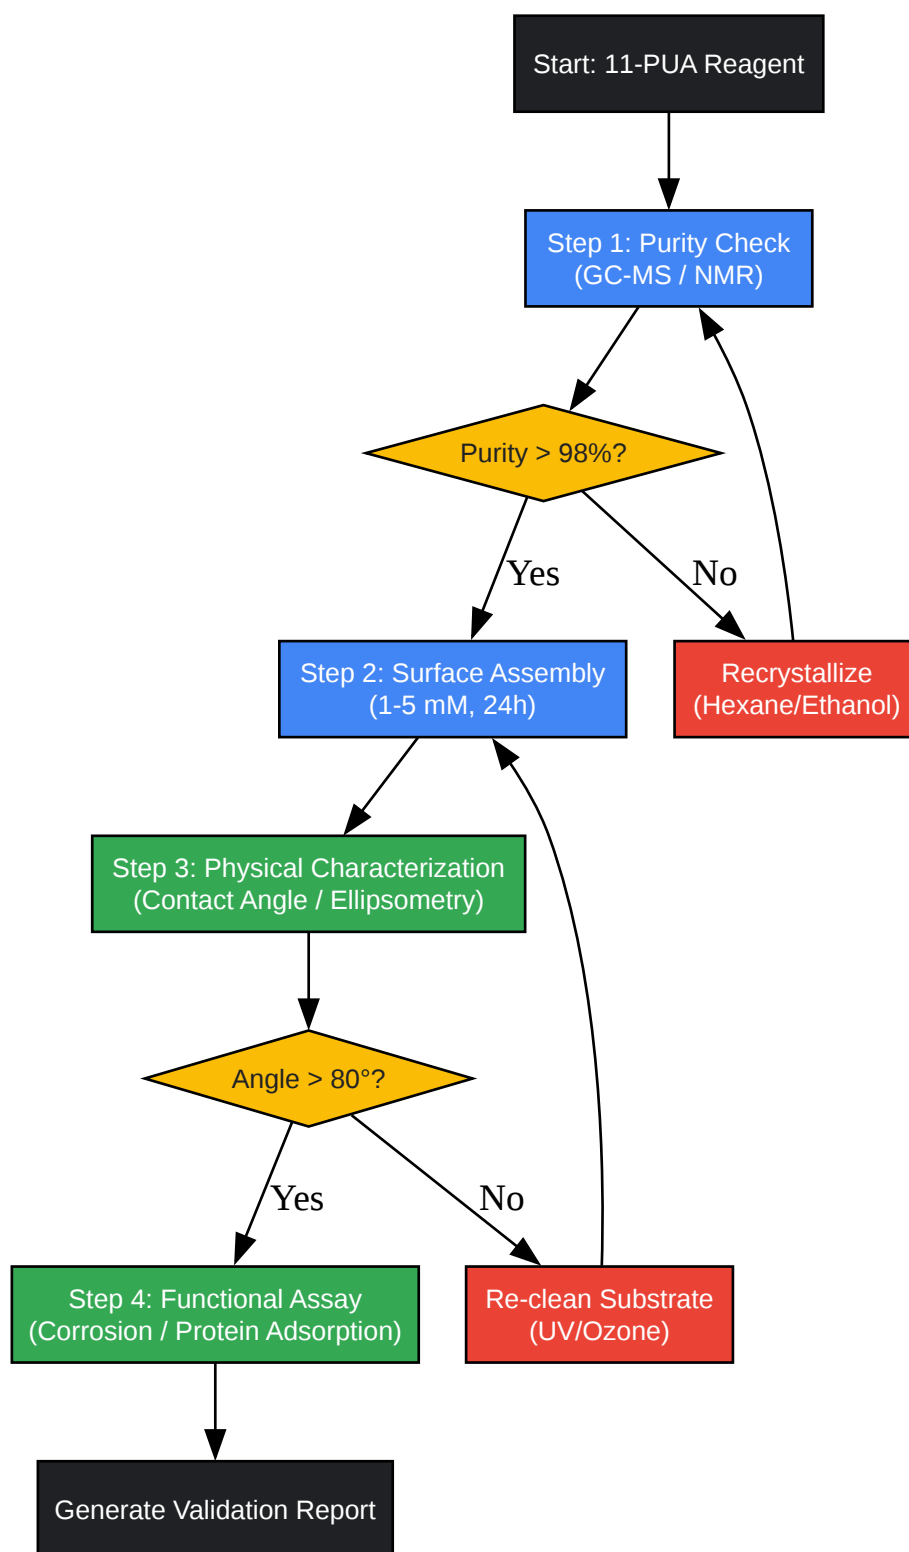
Start: 11-PUA Reagent

Step 1: Purity Check
(GC-MS / NMR)

Purity > 98%?

Yes

No

Step 2: Surface Assembly
(1-5 mM, 24h)

Recrystallize
(Hexane/Ethanol)

Step 3: Physical Characterization
(Contact Angle / Ellipsometry)

Angle > 80°?

Yes

No

Step 4: Functional Assay
(Corrosion / Protein Adsorption)

Re-clean Substrate
(UV/Ozone)

Generate Validation Report